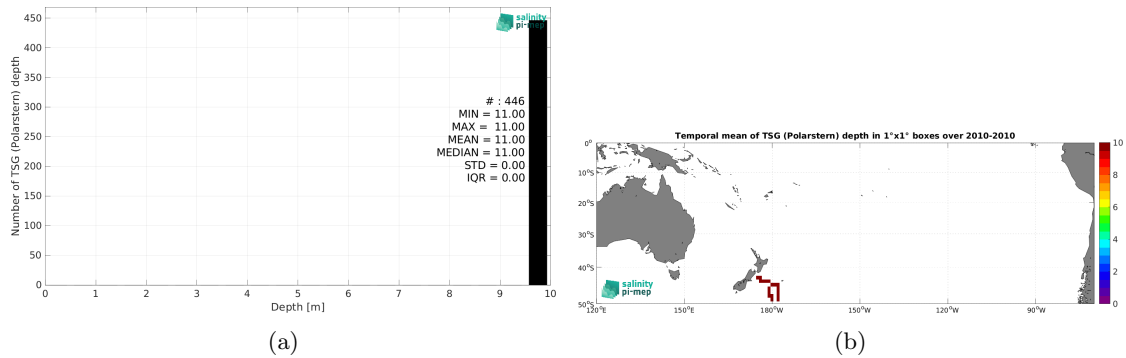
salinity pi-mep

450
400
350
300
250
200
150
100
50
0

Number of TSG (Polarstern) depth

# : 446
MIN = 11.00
MAX = 11.00
MEAN = 11.00
MEDIAN = 11.00
STD = 0.00
IQR = 0.00

0 1 2 3 4 5 6 7 8 9 10
Depth [m]

(a)

Temporal mean of TSG (Polarstern) depth in 1°x1° boxes over 2010-2010

0°
10°S
20°S
30°S
40°S
50°S

120°E 150°E 180°W 150°W 120°W 90°W

salinity pi-mep

10
8
6
4
2
0

(b)